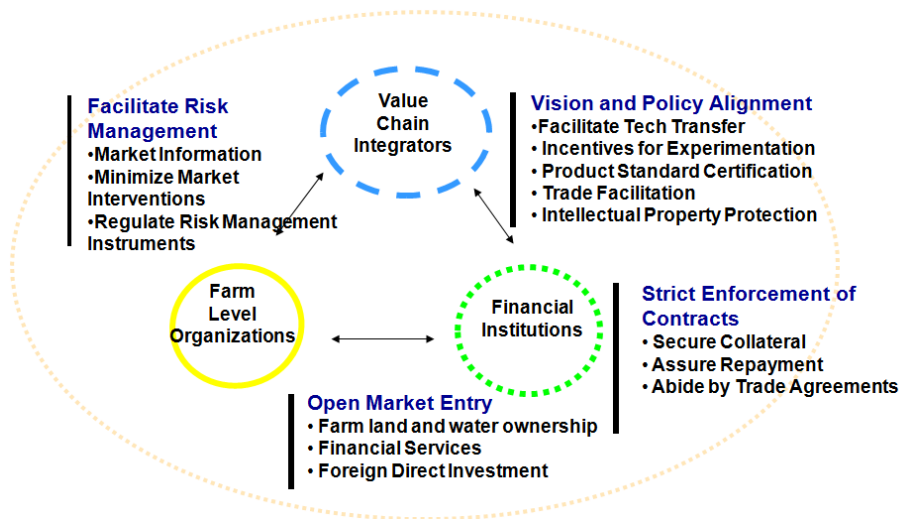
Facilitate Risk Management
•Market Information
•Minimize Market Interventions
•Regulate Risk Management Instruments

Value Chain Integrators

Vision and Policy Alignment
•Facilitate Tech Transfer
• Incentives for Experimentation
• Product Standard Certification
• Trade Facilitation
• Intellectual Property Protection

Farm Level Organizations

Financial Institutions

Strict Enforcement of Contracts
• Secure Collateral
• Assure Repayment
• Abide by Trade Agreements

Open Market Entry
• Farm land and water ownership
• Financial Services
• Foreign Direct Investment